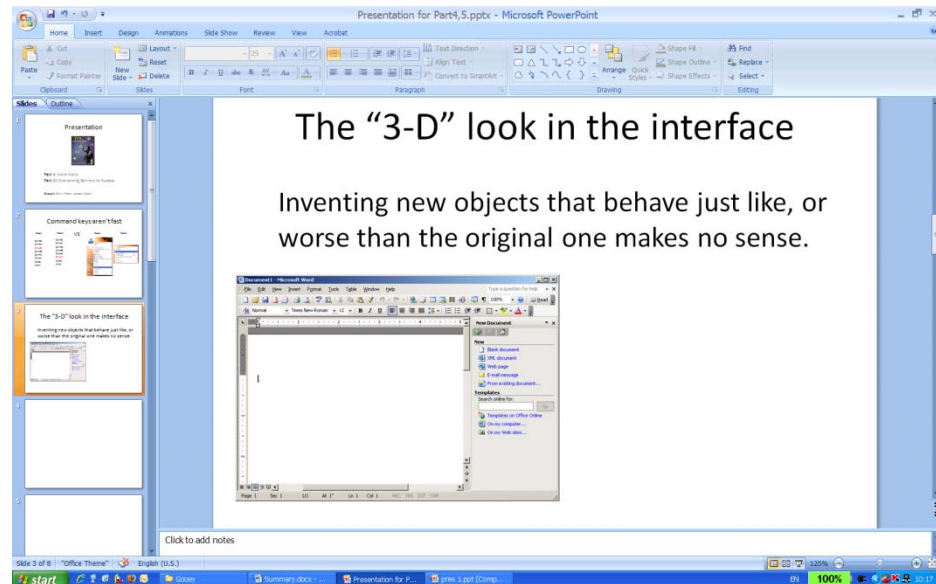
Presentation for Part4,5.pptx - Microsoft PowerPoint

Home Insert Design Animations Slide Show Review View Acrobat

Cut
Copy
Paste
Format Painter
Clipboard
Layout
Reset
New Slide
Delete
Slides
Font
Text Direction
Align Text
Convert to SmartArt
Paragraph
Arrange
Quick Styles
Shape Fill
Shape Outline
Shape Effects
Drawing
Find
Replace
Select
Editing

Slides Outline

1
Presentation
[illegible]

2
Command keys aren't fast
VS

3
The "3-D" look in the interface
Inventing new objects that behave just like, or worse than the original one makes no sense.

4

5

The "3-D" look in the interface

Inventing new objects that behave just like, or worse than the original one makes no sense.

Document1 - Microsoft Word
File Edit View Insert Format Tools Table Window Help
Type a question for help
Normal Times New Roman 12
New Document
New
Blank document
XML document
Web page
E-mail message
From existing document...
Templates
Search online for:
Go
Templates on Office Online
On my computer...
On my Web sites...
Page 1 Sec 1 1/1 At 1" Ln 1 Col 1 REC TRK EXT OVR

Click to add notes

Slide 3 of 8 "Office Theme" English (U.S.)
125%

start
Gooey
Summary.docx -
Presentation for P...
pres 1.ppt [Comp...
EN 100% 10:17